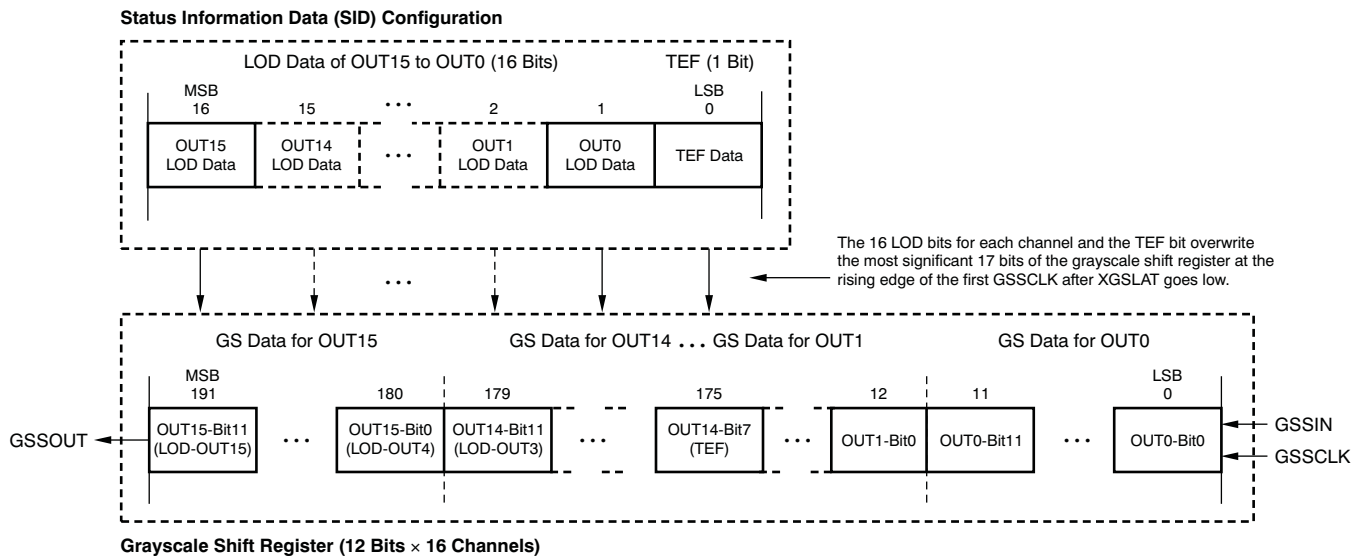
Status Information Data (SID) Configuration

LOD Data of OUT15 to OUT0 (16 Bits)

TEF (1 Bit)

MSB
16

15

...

2

1

LSB
0

OUT15
LOD Data

OUT14
LOD Data

...

OUT1
LOD Data

OUT0
LOD Data

TEF Data

...

The 16 LOD bits for each channel and the TEF bit overwrite the most significant 17 bits of the grayscale shift register at the rising edge of the first GSSCLK after XGSLAT goes low.

GS Data for OUT15

GS Data for OUT14 ... GS Data for OUT1

GS Data for OUT0

MSB
191

180

179

175

12

11

LSB
0

GSSOUT

OUT15-Bit11
(LOD-OUT15)

...

OUT15-Bit0
(LOD-OUT4)

OUT14-Bit11
(LOD-OUT3)

...

OUT14-Bit7
(TEF)

...

OUT1-Bit0

OUT0-Bit11

...

OUT0-Bit0

GSSIN

GSSCLK

Grayscale Shift Register (12 Bits $\times$ 16 Channels)